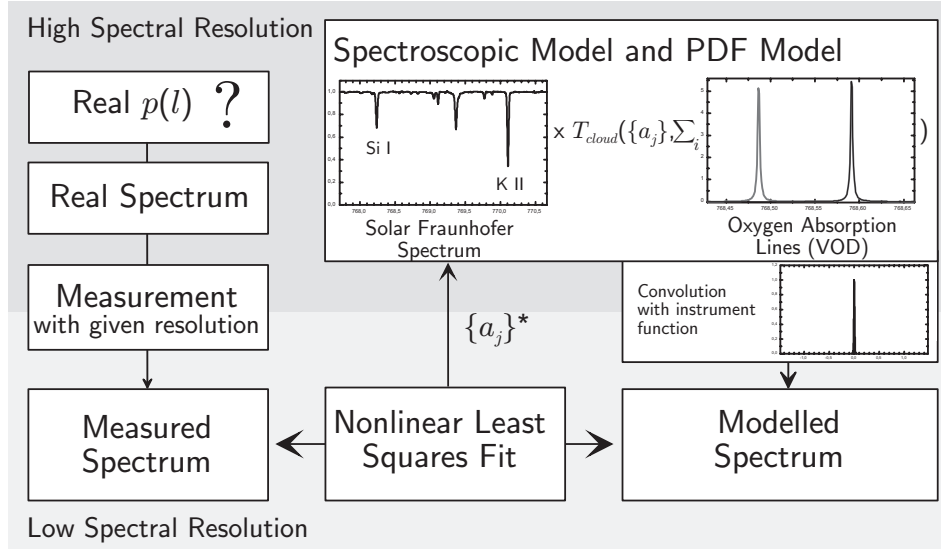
High Spectral Resolution

Real $p(l)$ ?

Real Spectrum

Measurement with given resolution

Measured Spectrum

Spectroscopic Model and PDF Model

1,0
0,8
0,6
0,4
0,2
0,0

Si I

K II

768,0 768,5 769,0 769,5 770,0 770,5

Solar Fraunhofer Spectrum

$\times\ T_{cloud}(\{a_j\}, \sum_i$

5
4
3
2
1
0

768,45 768,50 768,55 768,60 768,65

Oxygen Absorption Lines (VOD)

)

Convolution with instrument function

$\{a_j\}^*$

Nonlinear Least Squares Fit

Modelled Spectrum

Low Spectral Resolution